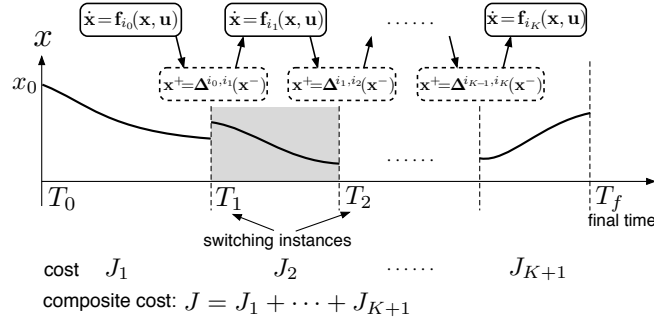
$\dot{\mathbf{x}} = \mathbf{f}_{i_0}(\mathbf{x}, \mathbf{u})$

$\dot{\mathbf{x}} = \mathbf{f}_{i_1}(\mathbf{x}, \mathbf{u})$

$\cdots\cdots$

$\dot{\mathbf{x}} = \mathbf{f}_{i_K}(\mathbf{x}, \mathbf{u})$

$x$

$x_0$

$\mathbf{x}^+ = \mathbf{\Delta}^{i_0, i_1}(\mathbf{x}^-)$

$\mathbf{x}^+ = \mathbf{\Delta}^{i_1, i_2}(\mathbf{x}^-)$

$\mathbf{x}^+ = \mathbf{\Delta}^{i_{K-1}, i_K}(\mathbf{x}^-)$

$\cdots\cdots$

$T_0$

$T_1$

$T_2$

$T_f$

final time

switching instances

cost $J_1$ $J_2$ $\cdots\cdots$ $J_{K+1}$

composite cost: $J = J_1 + \cdots + J_{K+1}$